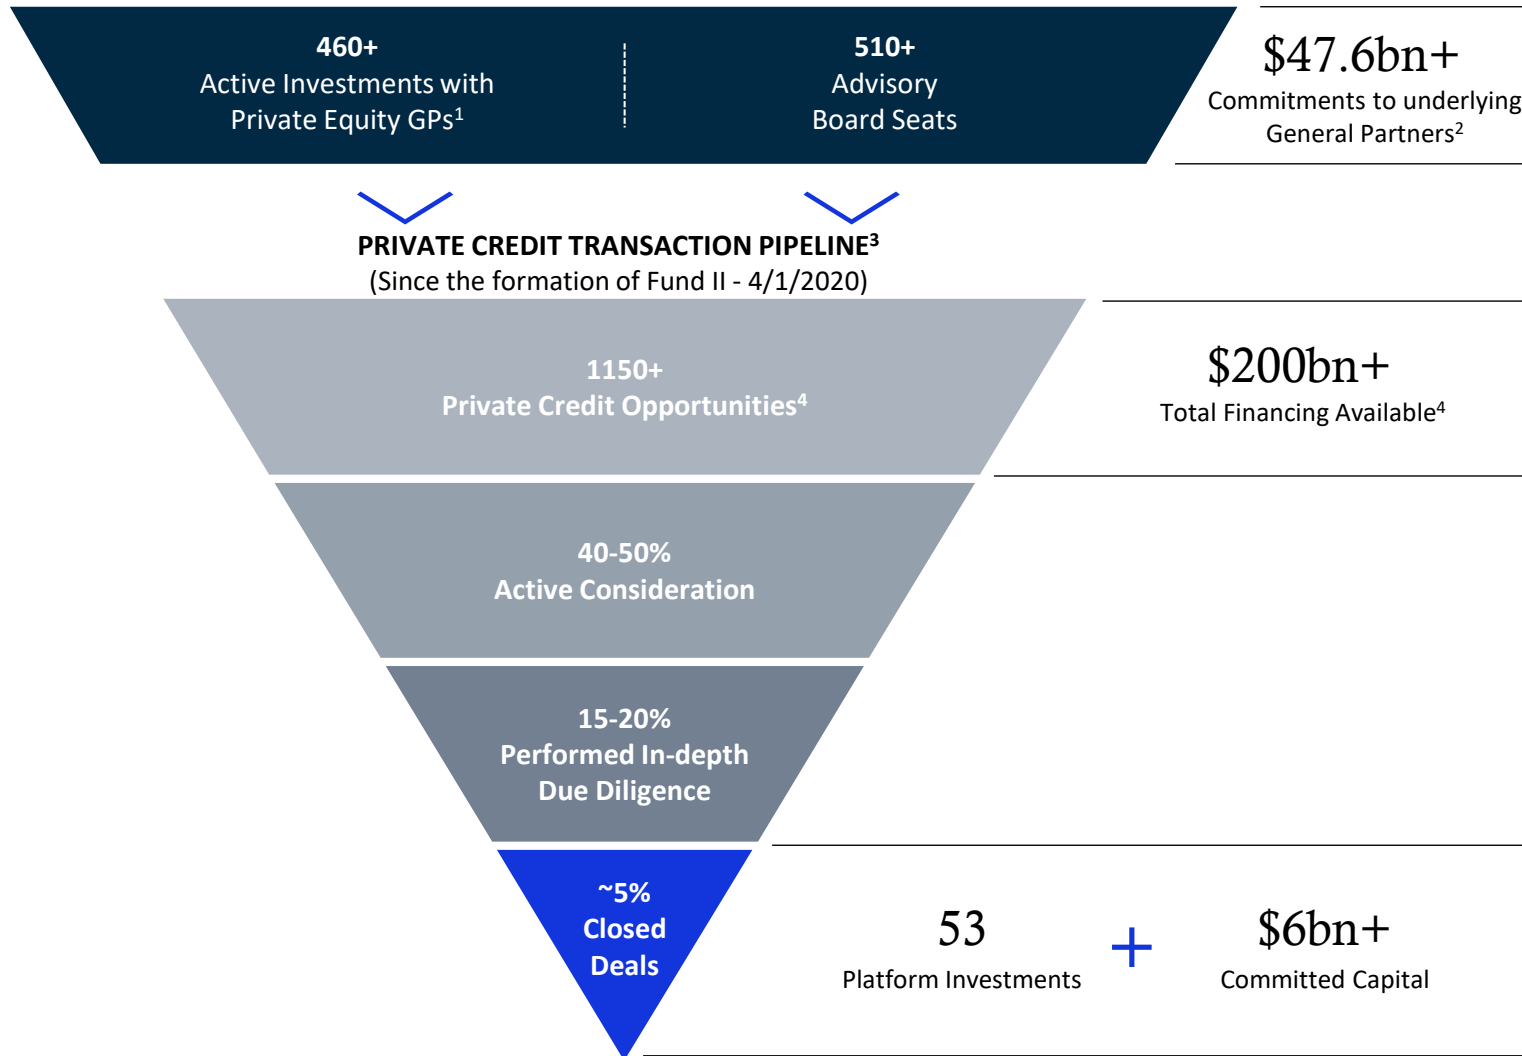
460+
Active Investments with Private Equity GPs$^1$

510+
Advisory Board Seats

$47.6bn+
Commitments to underlying General Partners$^2$

PRIVATE CREDIT TRANSACTION PIPELINE$^3$
(Since the formation of Fund II - 4/1/2020)

1150+
Private Credit Opportunities$^4$

$200bn+
Total Financing Available$^4$

40-50%
Active Consideration

15-20%
Performed In-depth Due Diligence

~5%
Closed Deals

53
Platform Investments

+

$6bn+
Committed Capital